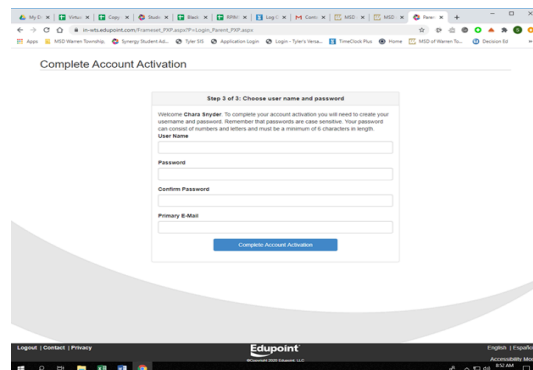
My D | Virtua | Copy | Stude | Blac | RPM | Log | Comi | MSD | MSD | Pare

in-wts.edupoint.com/Frameset_PXP.aspx?F=Login_Parent_PXP.aspx

Apps | MSD Warren Township | Synergy Student Ad... | Tyler SIS | Application Login | Login - Tyler's Versa... | TimeClock Plus | Home | MSD of Warren To... | Decision Ed

Complete Account Activation

Step 3 of 3: Choose user name and password

Welcome **Chara Snyder**. To complete your account activation you will need to create your username and password. Remember that passwords are case sensitive. Your password can consist of numbers and letters and must be a minimum of 6 characters in length.

User Name

Password

Confirm Password

Primary E-Mail

Complete Account Activation

Logout | Contact | Privacy

Edupoint

©Copyright 2020 Edupoint, LLC

English | Españo

Accessibility Mo

8:52 AM